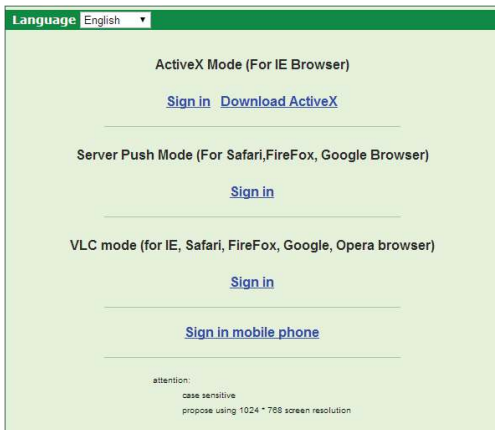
Language English

ActiveX Mode (For IE Browser)

Sign in Download ActiveX

Server Push Mode (For Safari,FireFox, Google Browser)

Sign in

VLC mode (for IE, Safari, FireFox, Google, Opera browser)

Sign in

Sign in mobile phone

attention:

case sensitive

propose using 1024 * 768 screen resolution